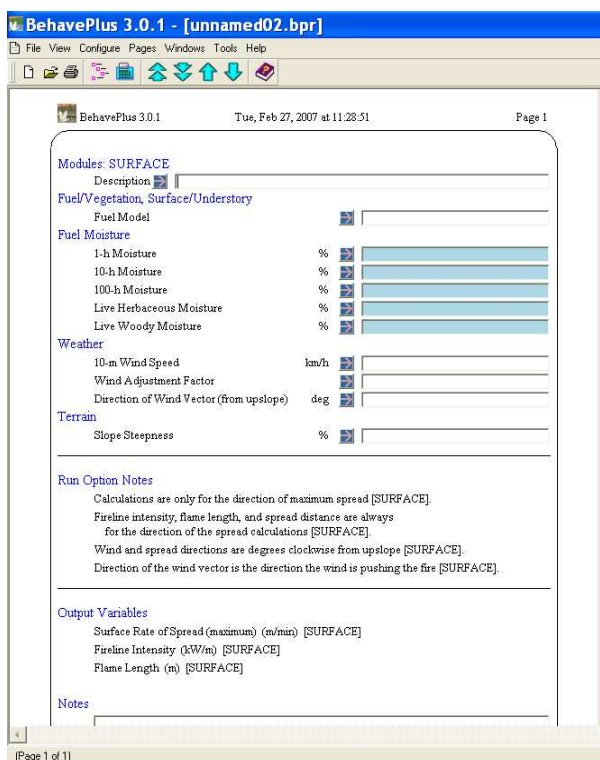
BehavePlus 3.0.1 - [unnamed02.bpr]

File View Configure Pages Windows Tools Help

BehavePlus 3.0.1 Tue, Feb 27, 2007 at 11:28:51 Page 1

Modules: SURFACE

Description

Fuel/Vegetation, Surface/Understory

Fuel Model

Fuel Moisture

1-h Moisture %

10-h Moisture %

100-h Moisture %

Live Herbaceous Moisture %

Live Woody Moisture %

Weather

10-m Wind Speed km/h

Wind Adjustment Factor

Direction of Wind Vector (from upslope) deg

Terrain

Slope Steepness %

Run Option Notes

Calculations are only for the direction of maximum spread [SURFACE].

Fireline intensity, flame length, and spread distance are always for the direction of the spread calculations [SURFACE].

Wind and spread directions are degrees clockwise from upslope [SURFACE].

Direction of the wind vector is the direction the wind is pushing the fire [SURFACE].

Output Variables

Surface Rate of Spread (maximum) (m/min) [SURFACE]

Fireline Intensity (kW/m) [SURFACE]

Flame Length (m) [SURFACE]

Notes

(Page 1 of 1)